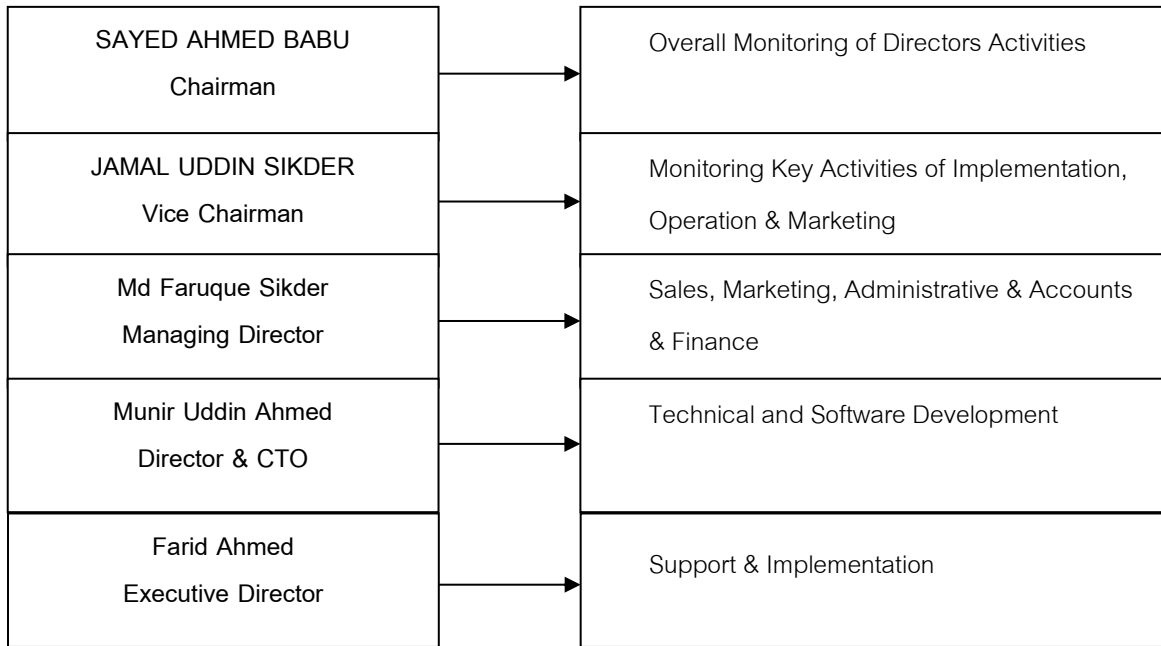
SAYED AHMED BABU
Chairman

Overall Monitoring of Directors Activities

JAMAL UDDIN SIKDER
Vice Chairman

Monitoring Key Activities of Implementation, Operation & Marketing

Md Faruque Sikder
Managing Director

Sales, Marketing, Administrative & Accounts & Finance

Munir Uddin Ahmed
Director & CTO

Technical and Software Development

Farid Ahmed
Executive Director

Support & Implementation